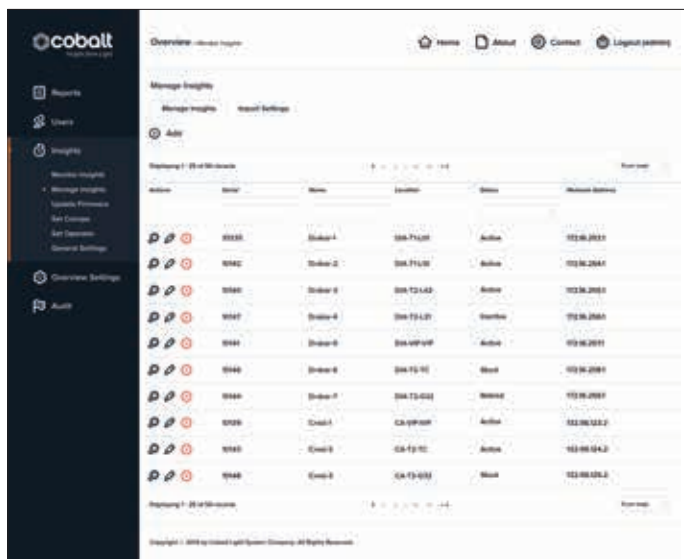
cobalt

Reports

Users

Insights

Monitor Insights

• Manage Insights

Update Firmware

Set Groups

Set Operators

General Settings

Overview Settings

Audit

Overview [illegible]

Home

About

Contact

Logout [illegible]

Manage Insights

Manage Insights

Insight Settings

Add

Displaying 1 - 25 of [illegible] records

| Actions | Serial | Name | Location | Status | Network Address |
|---|---|---|---|---|---|
| | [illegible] | Drake-1 | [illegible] | Active | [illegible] |
| | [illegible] | Drake-2 | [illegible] | Active | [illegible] |
| | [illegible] | Drake-3 | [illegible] | Active | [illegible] |
| | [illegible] | Drake-4 | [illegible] | Inactive | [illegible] |
| | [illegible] | Drake-5 | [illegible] | Active | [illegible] |
| | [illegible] | Drake-6 | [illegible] | Shed | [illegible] |
| | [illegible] | Drake-7 | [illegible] | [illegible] | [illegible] |
| | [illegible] | Crest-1 | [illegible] | Active | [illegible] |
| | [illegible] | Crest-2 | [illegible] | Active | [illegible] |
| | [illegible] | Crest-3 | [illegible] | Shed | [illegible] |

Displaying 1 - 25 of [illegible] records

Copyright © 2019 by Cobalt Light System Company. All Rights Reserved.